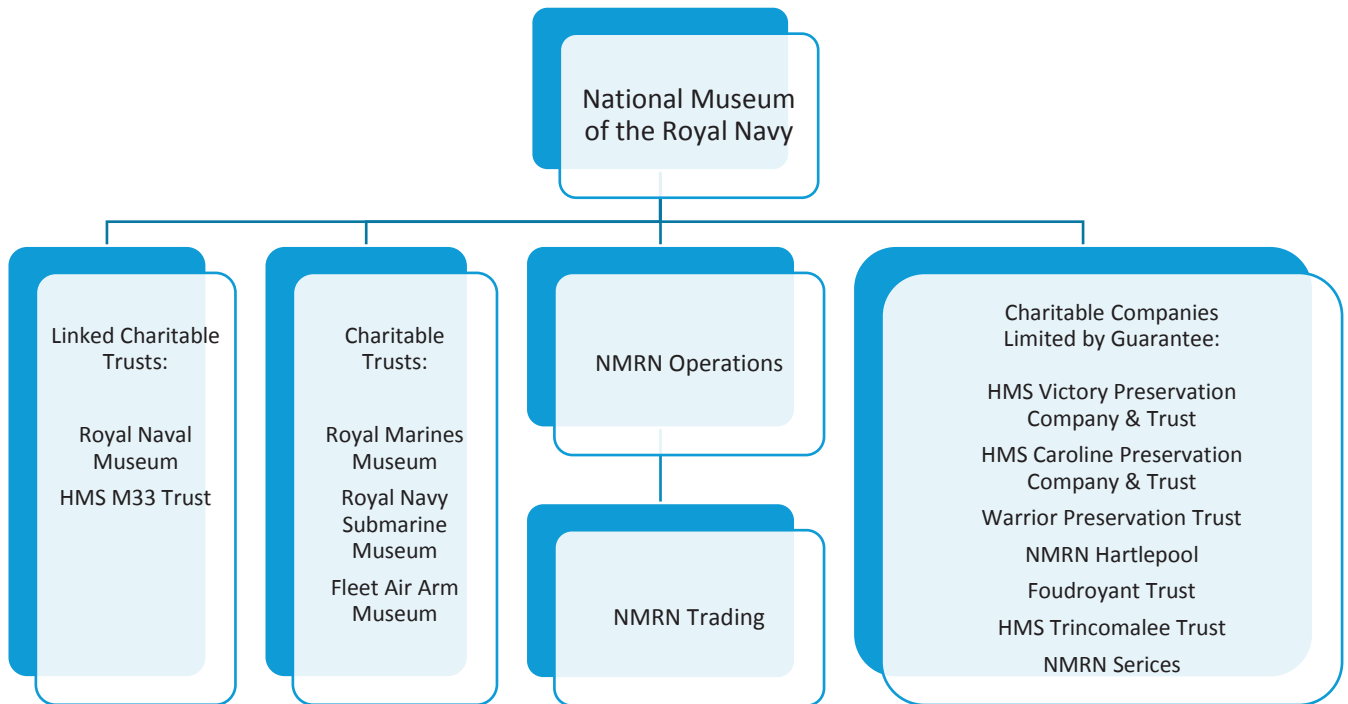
National Museum of the Royal Navy

Linked Charitable Trusts:

Royal Naval Museum

HMS M33 Trust

Charitable Trusts:

Royal Marines Museum

Royal Navy Submarine Museum

Fleet Air Arm Museum

NMRN Operations

NMRN Trading

Charitable Companies Limited by Guarantee:

HMS Victory Preservation Company & Trust

HMS Caroline Preservation Company & Trust

Warrior Preservation Trust

NMRN Hartlepool

Foudroyant Trust

HMS Trincomalee Trust

NMRN Serices